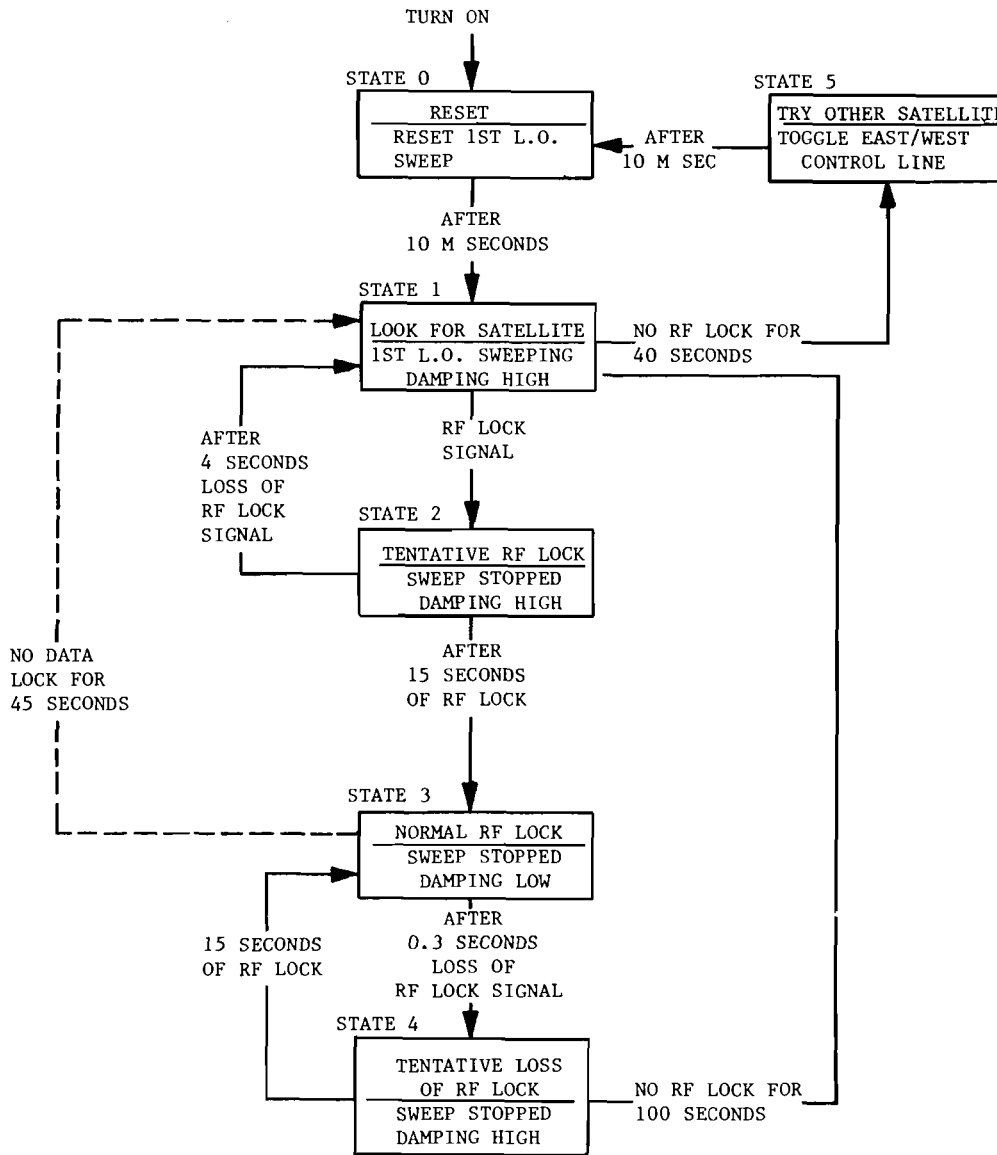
TURN ON

STATE 0

RESET

RESET 1ST L.O. SWEEP

AFTER 10 M SEC

STATE 5

TRY OTHER SATELLIT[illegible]

TOGGLE EAST/WEST CONTROL LINE

AFTER 10 M SECONDS

STATE 1

LOOK FOR SATELLITE

1ST L.O. SWEEPING DAMPING HIGH

NO RF LOCK FOR 40 SECONDS

AFTER 4 SECONDS LOSS OF RF LOCK SIGNAL

RF LOCK SIGNAL

STATE 2

TENTATIVE RF LOCK

SWEEP STOPPED DAMPING HIGH

NO DATA LOCK FOR 45 SECONDS

AFTER 15 SECONDS OF RF LOCK

STATE 3

NORMAL RF LOCK

SWEEP STOPPED DAMPING LOW

15 SECONDS OF RF LOCK

AFTER 0.3 SECONDS LOSS OF RF LOCK SIGNAL

STATE 4

TENTATIVE LOSS OF RF LOCK

SWEEP STOPPED DAMPING HIGH

NO RF LOCK FOR 100 SECONDS